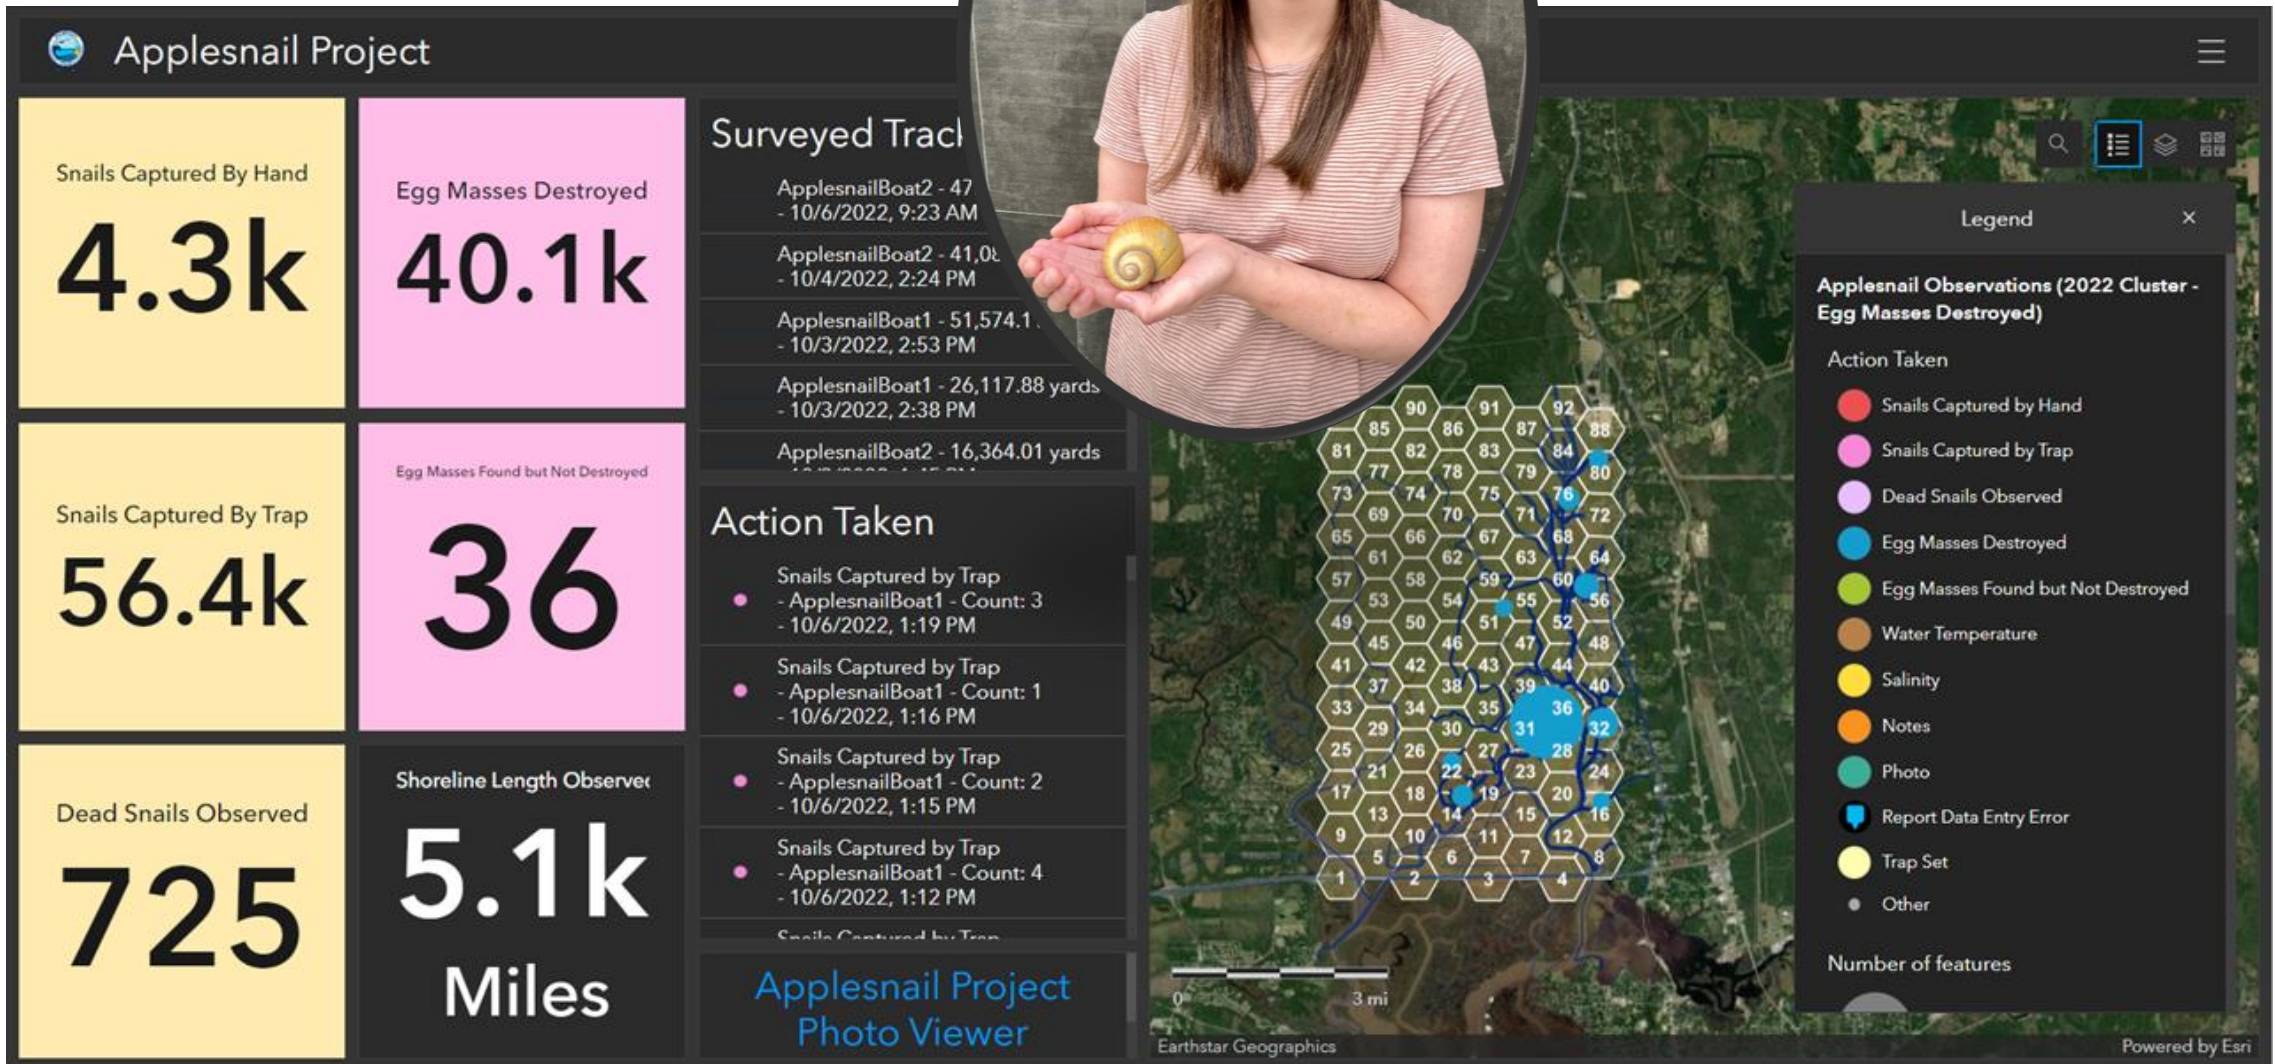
Applesnail Project

Snails Captured By Hand
4.3k

Egg Masses Destroyed
40.1k

Surveyed Track

ApplesnailBoat2 - 47
- 10/6/2022, 9:23 AM

ApplesnailBoat2 - 41,0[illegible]
- 10/4/2022, 2:24 PM

ApplesnailBoat1 - 51,574.1
- 10/3/2022, 2:53 PM

ApplesnailBoat1 - 26,117.88 yards
- 10/3/2022, 2:38 PM

ApplesnailBoat2 - 16,364.01 yards

Snails Captured By Trap
56.4k

Egg Masses Found but Not Destroyed
36

Action Taken

Snails Captured by Trap
- ApplesnailBoat1 - Count: 3
- 10/6/2022, 1:19 PM

Snails Captured by Trap
- ApplesnailBoat1 - Count: 1
- 10/6/2022, 1:16 PM

Snails Captured by Trap
- ApplesnailBoat1 - Count: 2
- 10/6/2022, 1:15 PM

Snails Captured by Trap
- ApplesnailBoat1 - Count: 4
- 10/6/2022, 1:12 PM

Dead Snails Observed
725

Shoreline Length Observed
5.1k
Miles

Applesnail Project Photo Viewer

90 91 92 85 86 87 88 81 82 83 84 77 78 79 80 73 74 75 76 69 70 71 72 65 66 67 68 61 62 63 64 57 58 59 60 53 54 55 56 49 50 51 52 45 46 47 48 41 42 43 44 37 38 39 40 33 34 35 36 29 30 31 32 25 26 27 28 21 22 23 24 17 18 19 20 13 14 15 16 9 10 11 12 5 6 7 8 1 2 3 4

0 3 mi

Earthstar Geographics

Legend

Applesnail Observations (2022 Cluster - Egg Masses Destroyed)

Action Taken
Snails Captured by Hand
Snails Captured by Trap
Dead Snails Observed
Egg Masses Destroyed
Egg Masses Found but Not Destroyed
Water Temperature
Salinity
Notes
Photo
Report Data Entry Error
Trap Set
Other

Number of features

Powered by Esri